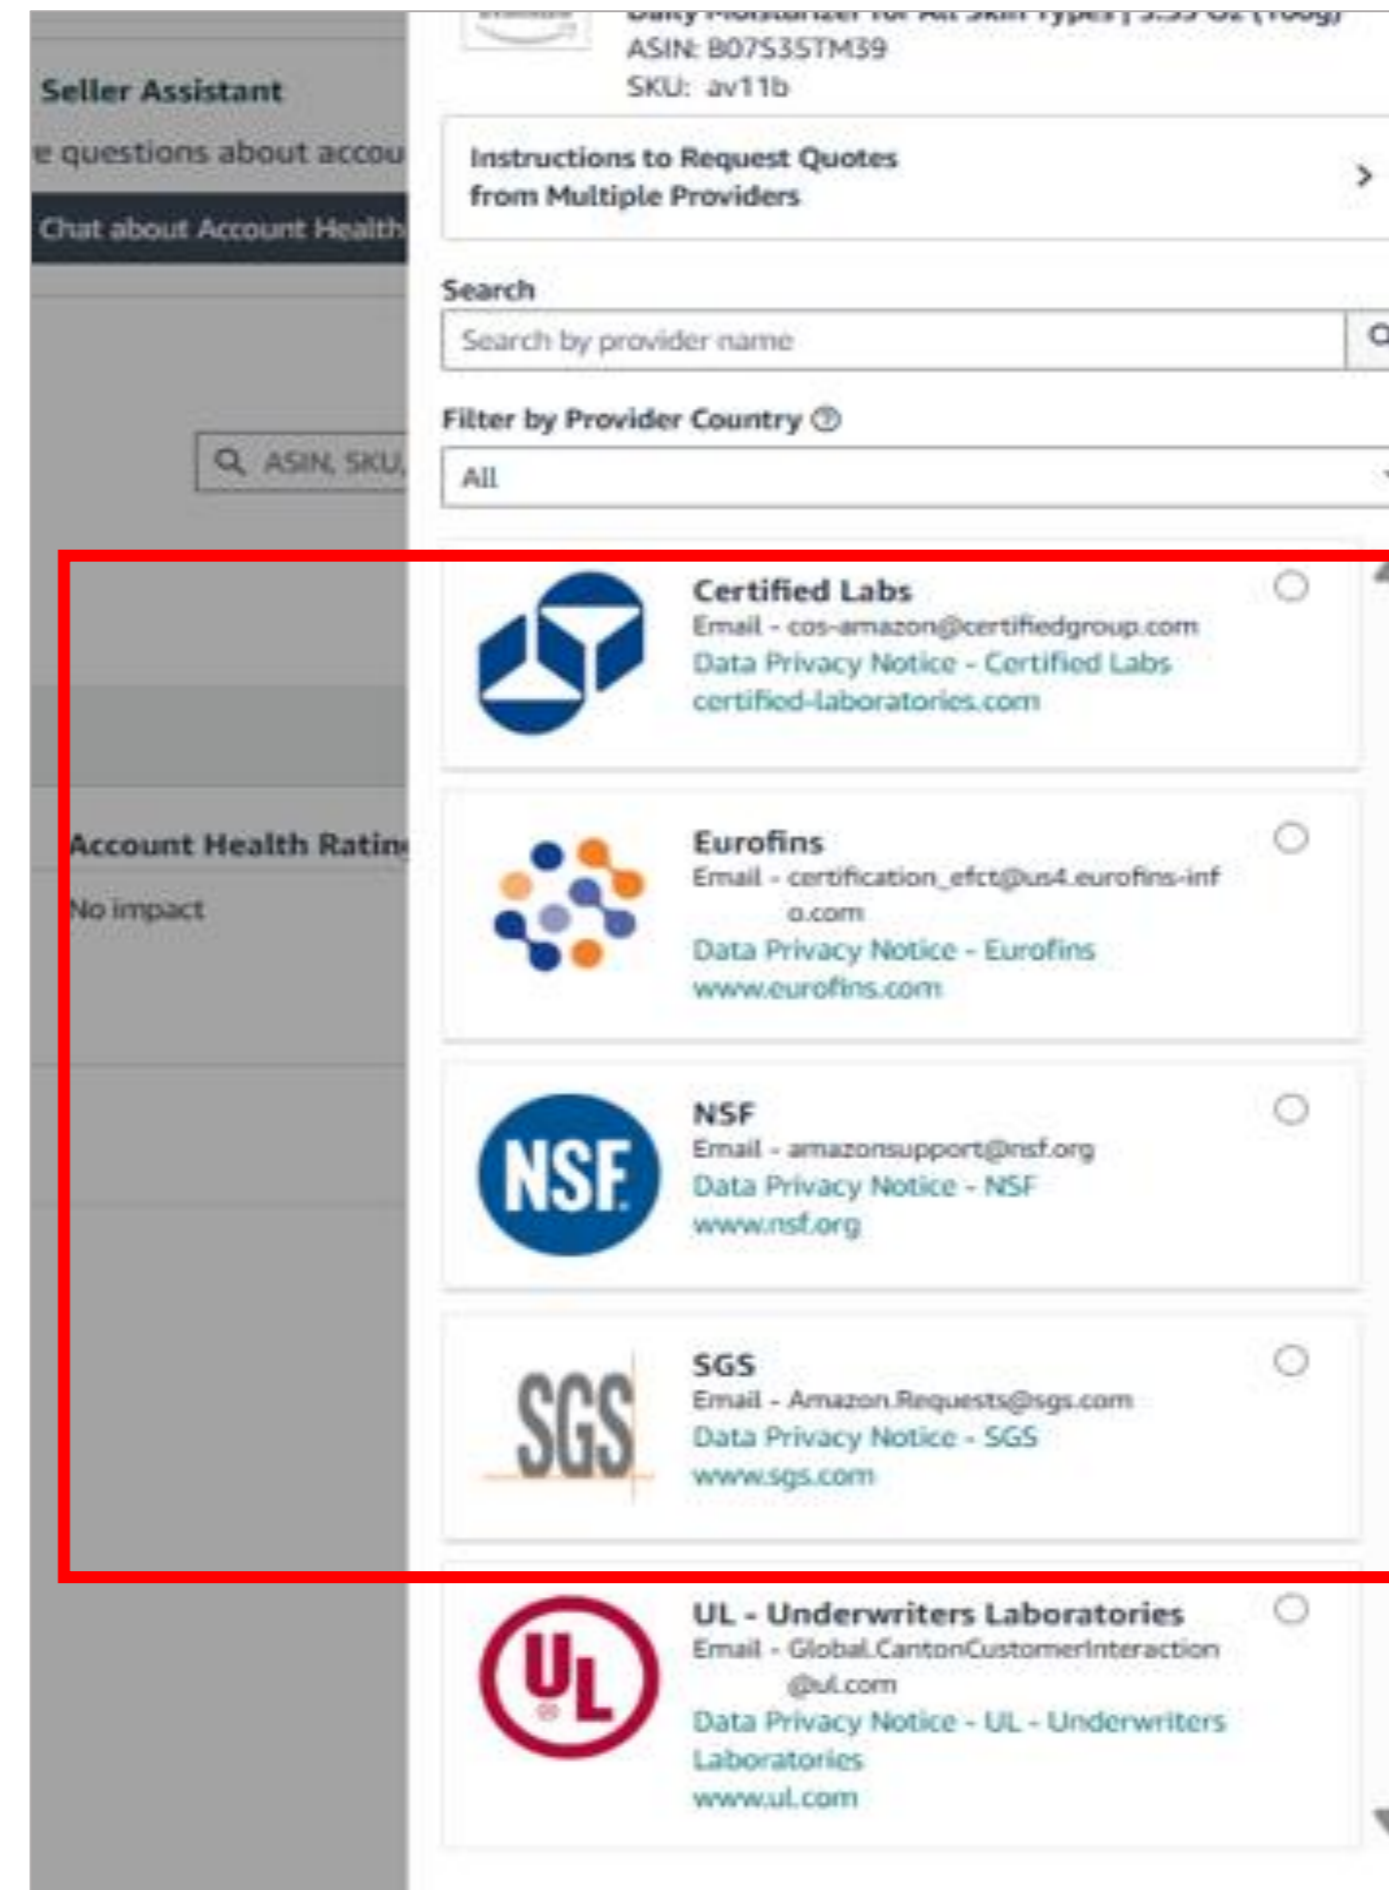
Seller Assistant
e questions about accou
Chat about Account Health
ASIN, SKU,
Account Health Ratin
No impact

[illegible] Daily Moisturizer for All Skin Types | 3.53 Oz (100g)
ASIN: B07S35TM39
SKU: av11b

Instructions to Request Quotes from Multiple Providers

Search
Search by provider name

Filter by Provider Country
All

Certified Labs
Email - cos-amazon@certifiedgroup.com
Data Privacy Notice - Certified Labs
certified-laboratories.com

Eurofins
Email - certification_efct@us4.eurofins-info.com
Data Privacy Notice - Eurofins
www.eurofins.com

NSF
NSF
Email - amazonsupport@nsf.org
Data Privacy Notice - NSF
www.nsf.org

SGS
SGS
Email - Amazon.Requests@sgs.com
Data Privacy Notice - SGS
www.sgs.com

UL
UL - Underwriters Laboratories
Email - Global.CantonCustomerInteraction@ul.com
Data Privacy Notice - UL - Underwriters Laboratories
www.ul.com